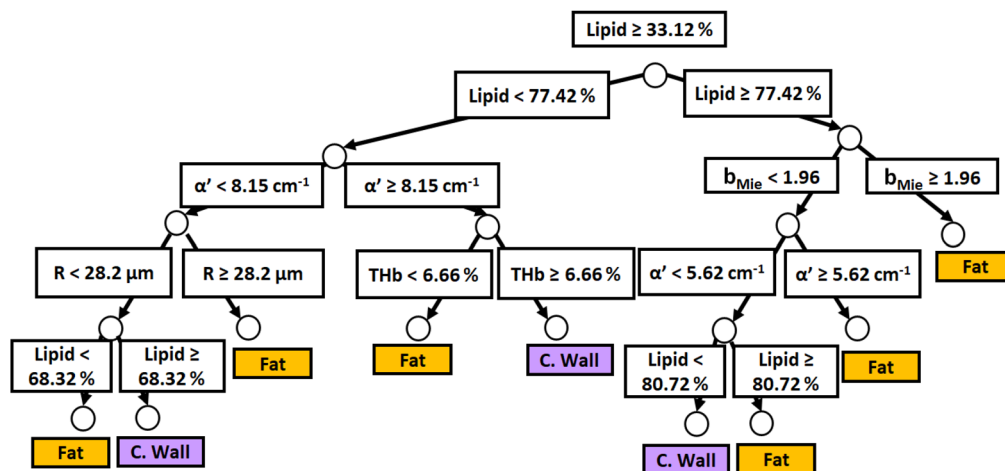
Lipid ≥ 33.12 %

Lipid < 77.42 %

Lipid ≥ 77.42 %

α' < 8.15 cm$^{-1}$

α' ≥ 8.15 cm$^{-1}$

b$_{Mie}$ < 1.96

b$_{Mie}$ ≥ 1.96

R < 28.2 μm

R ≥ 28.2 μm

THb < 6.66 %

THb ≥ 6.66 %

α' < 5.62 cm$^{-1}$

α' ≥ 5.62 cm$^{-1}$

Fat

Lipid < 68.32 %

Lipid ≥ 68.32 %

Fat

Fat

C. Wall

Lipid < 80.72 %

Lipid ≥ 80.72 %

Fat

Fat

C. Wall

C. Wall

Fat